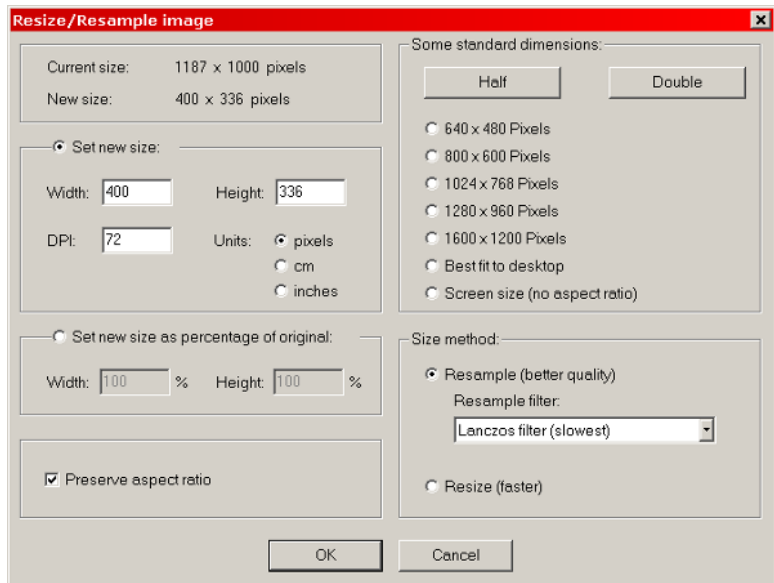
Resize/Resample image

Current size: 1187 x 1000 pixels
New size: 400 x 336 pixels

Set new size:
Width: 400 Height: 336
DPI: 72 Units: pixels
cm
inches

Set new size as percentage of original:
Width: 100 % Height: 100 %

Preserve aspect ratio

Some standard dimensions:
Half
Double
640 x 480 Pixels
800 x 600 Pixels
1024 x 768 Pixels
1280 x 960 Pixels
1600 x 1200 Pixels
Best fit to desktop
Screen size (no aspect ratio)

Size method:
Resample (better quality)
Resample filter:
Lanczos filter (slowest)
Resize (faster)

OK
Cancel